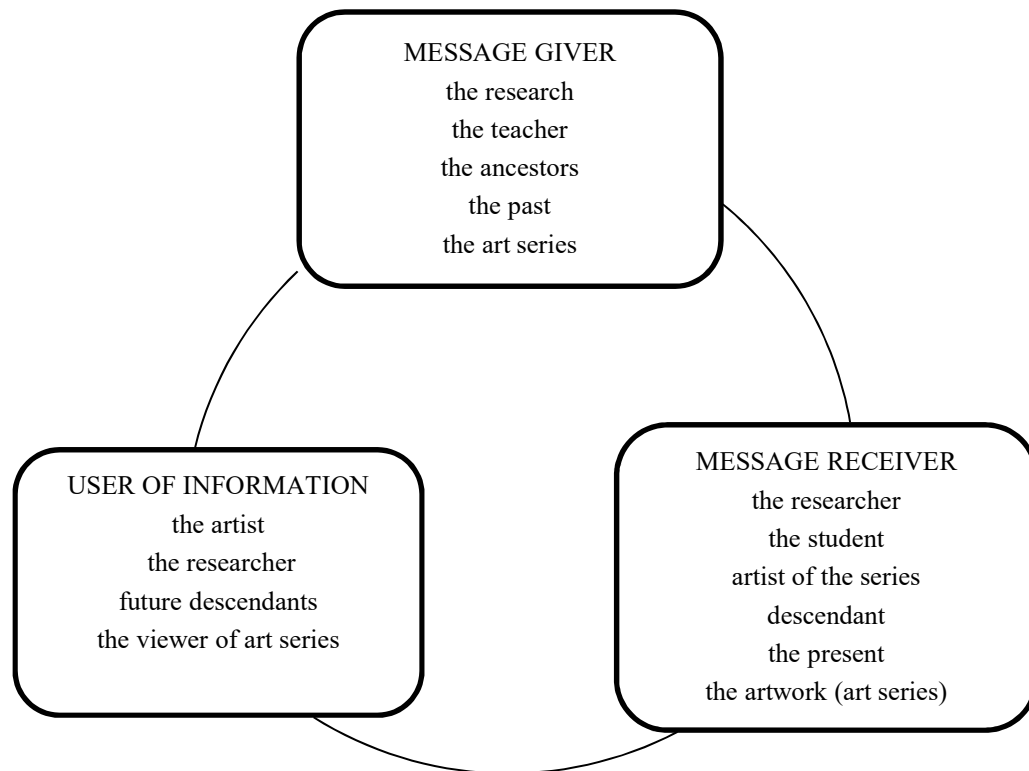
MESSAGE GIVER
the research
the teacher
the ancestors
the past
the art series

MESSAGE RECEIVER
the researcher
the student
artist of the series
descendant
the present
the artwork (art series)

USER OF INFORMATION
the artist
the researcher
future descendants
the viewer of art series